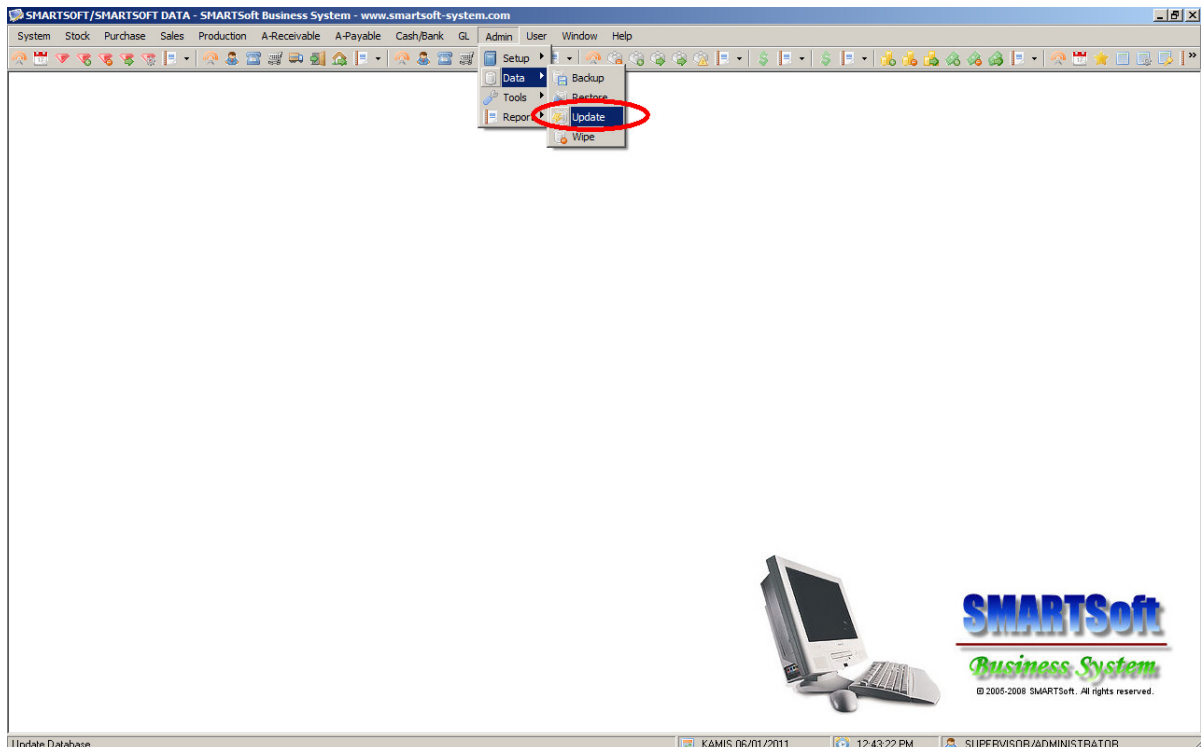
SMARTSOFT/SMARTSOFT DATA - SMARTSoft Business System - www.smartsoft-system.com

System Stock Purchase Sales Production A-Receivable A-Payable Cash/Bank GL Admin User Window Help

Setup
Data
Tools
Report

Backup
Restore
Update
Wipe

SMARTSoft
Business System
© 2005-2008 SMARTSoft. All rights reserved.

Update Database | KAMIS 06/01/2011 | 12:43:22 PM | SUPERVISOR/ADMINISTRATOR